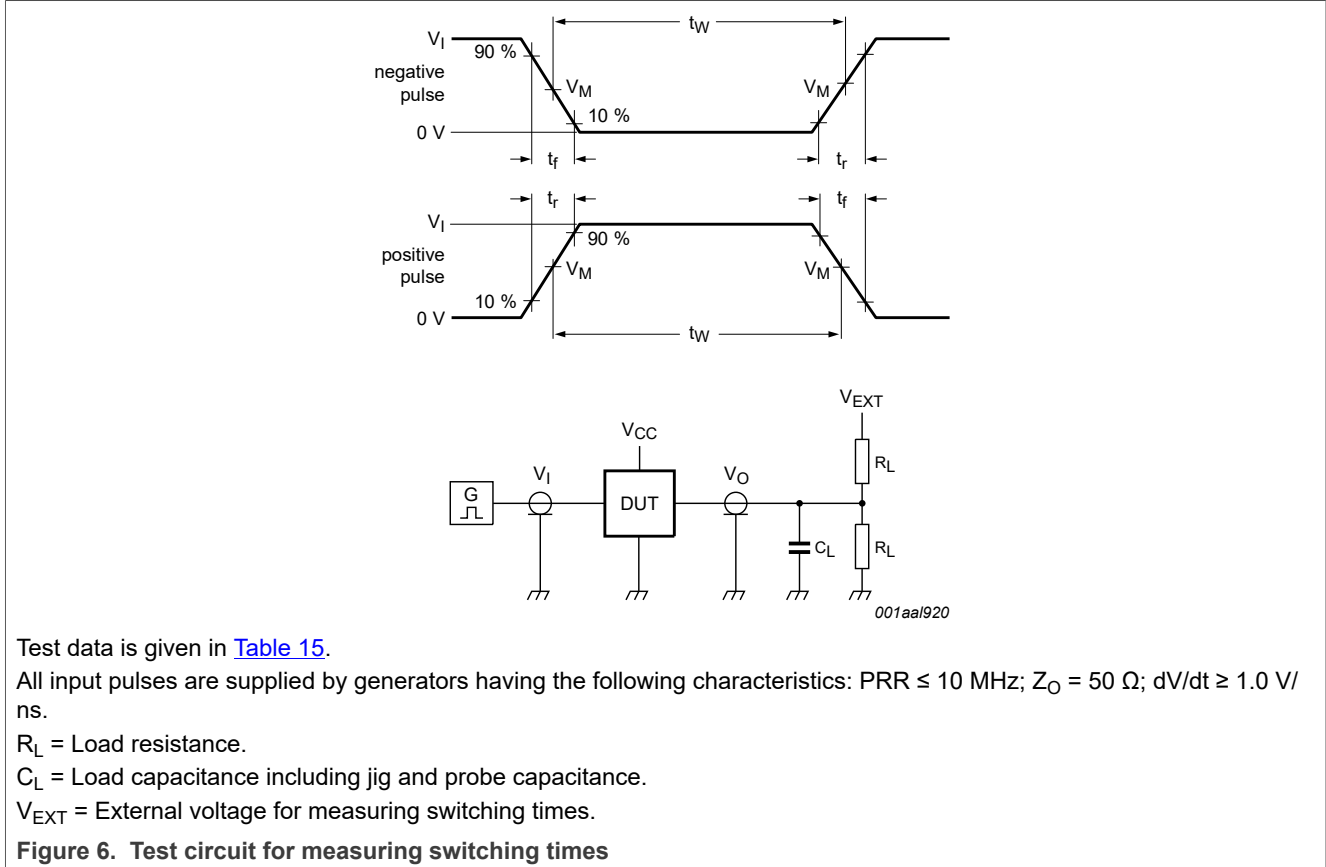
$V_I$

negative pulse

0 V

90 %

$V_M$

10 %

$t_W$

$V_M$

$t_f$

$t_r$

$t_r$

$t_f$

$V_I$

positive pulse

0 V

90 %

$V_M$

10 %

$V_M$

$t_W$

$V_{EXT}$

$V_{CC}$

$V_I$

$V_O$

G

DUT

$R_L$

$C_L$

$R_L$

001aal920

Test data is given in Table 15.

All input pulses are supplied by generators having the following characteristics: PRR ≤ 10 MHz; $Z_O$ = 50 Ω; dV/dt ≥ 1.0 V/ns.

$R_L$ = Load resistance.

$C_L$ = Load capacitance including jig and probe capacitance.

$V_{EXT}$ = External voltage for measuring switching times.

**Figure 6. Test circuit for measuring switching times**